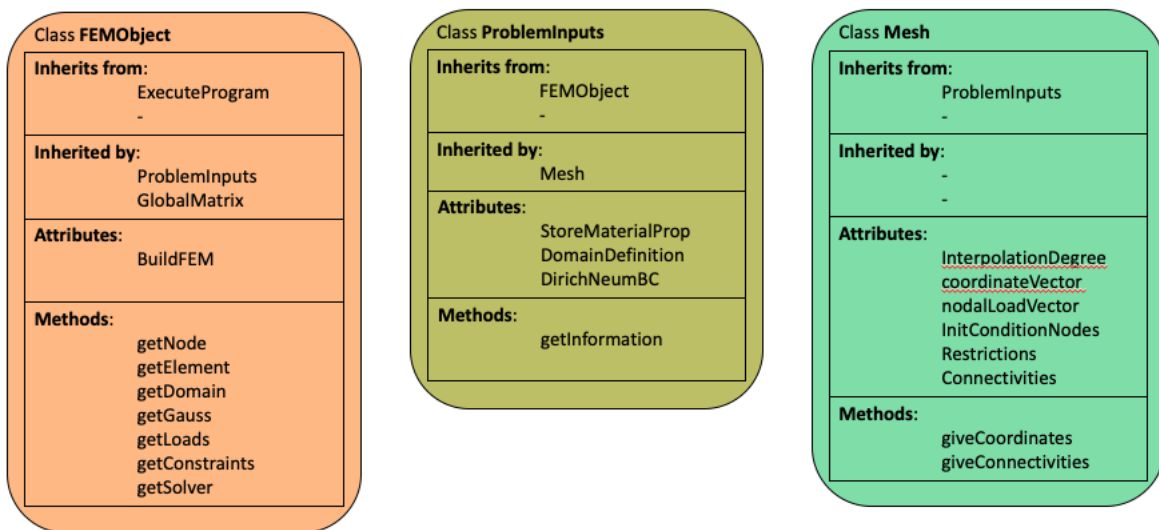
Class **FEMObject**

| **Inherits from**: |
|---|
| ExecuteProgram<br>- |
| **Inherited by**: ProblemInputs GlobalMatrix |
| **Attributes**: BuildFEM |
| **Methods**: getNode getElement getDomain getGauss getLoads getConstraints getSolver |

Class **ProblemInputs**

| **Inherits from**: |
|---|
| FEMObject<br>- |
| **Inherited by**: Mesh |
| **Attributes**: StoreMaterialProp DomainDefinition DirichNeumBC |
| **Methods**: getInformation |

Class **Mesh**

| **Inherits from**: |
|---|
| ProblemInputs<br>- |
| **Inherited by**: - - |
| **Attributes**: InterpolationDegree coordinateVector nodalLoadVector InitConditionNodes Restrictions Connectivities |
| **Methods**: giveCoordinates giveConnectivities |